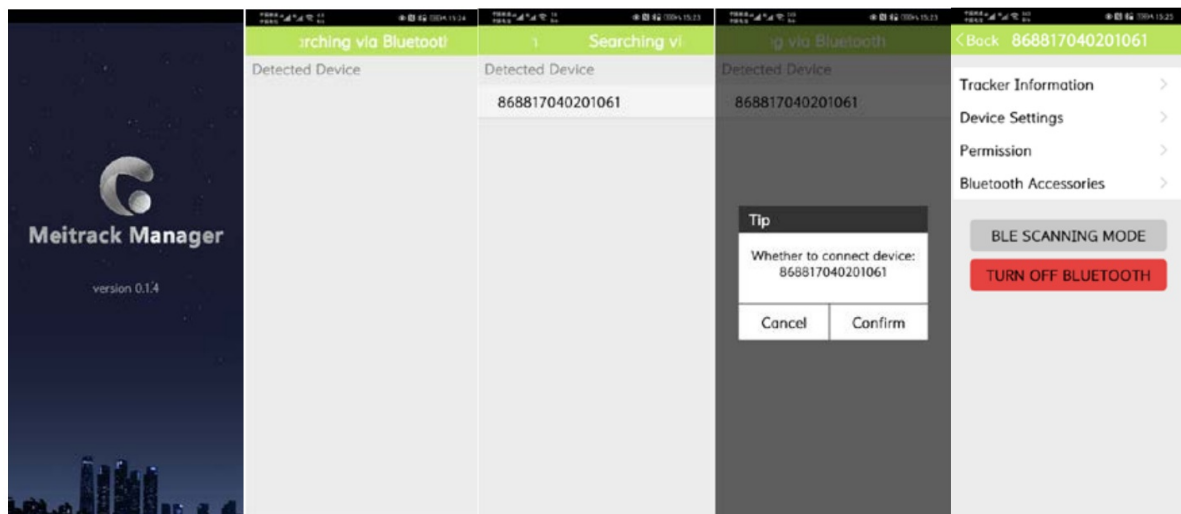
Meitrack Manager

version 0.1.4

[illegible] 15:24

:rching via Bluetooth

Detected Device

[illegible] 15:23

Searching vi

Detected Device

868817040201061

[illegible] 15:23

g via Bluetooth

Detected Device

868817040201061

Tip

Whether to connect device: 868817040201061

Cancel

Confirm

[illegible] 15:25

<Back 868817040201061

Tracker Information

Device Settings

Permission

Bluetooth Accessories

BLE SCANNING MODE

TURN OFF BLUETOOTH